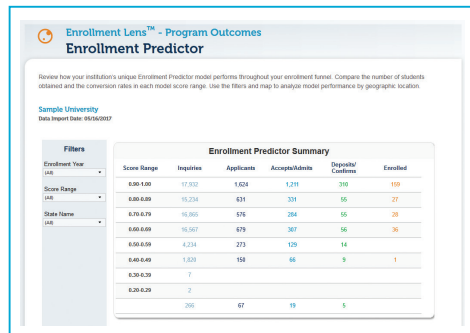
Enrollment Lens™ - Program Outcomes
Enrollment Predictor

Review how your institution's unique Enrollment Predictor model performs throughout your enrollment funnel. Compare the number of students obtained and the conversion rates in each model score range. Use the filters and map to analyze model performance by geographic location.

Sample University
Data Import Date: 05/16/2017

Filters
Enrollment Year
(All)
Score Range
(All)
State Name
(All)

Enrollment Predictor Summary

| Score Range | Inquiries | Applicants | Accepts/Admits | Deposits/Confirms | Enrolled |
|---|---|---|---|---|---|
| 0.90-1.00 | 17,932 | 1,624 | 1,211 | 310 | 159 |
| 0.80-0.89 | 19,234 | 631 | 331 | 55 | 27 |
| 0.70-0.79 | 16,865 | 576 | 284 | 55 | 28 |
| 0.60-0.69 | 16,567 | 679 | 307 | 56 | 36 |
| 0.50-0.59 | 4,234 | 273 | 129 | 14 | |
| 0.40-0.49 | 1,829 | 158 | 66 | 9 | 1 |
| 0.30-0.39 | 7 | | | | |
| 0.20-0.29 | 2 | | | | |
| | 266 | 67 | 19 | 5 | |